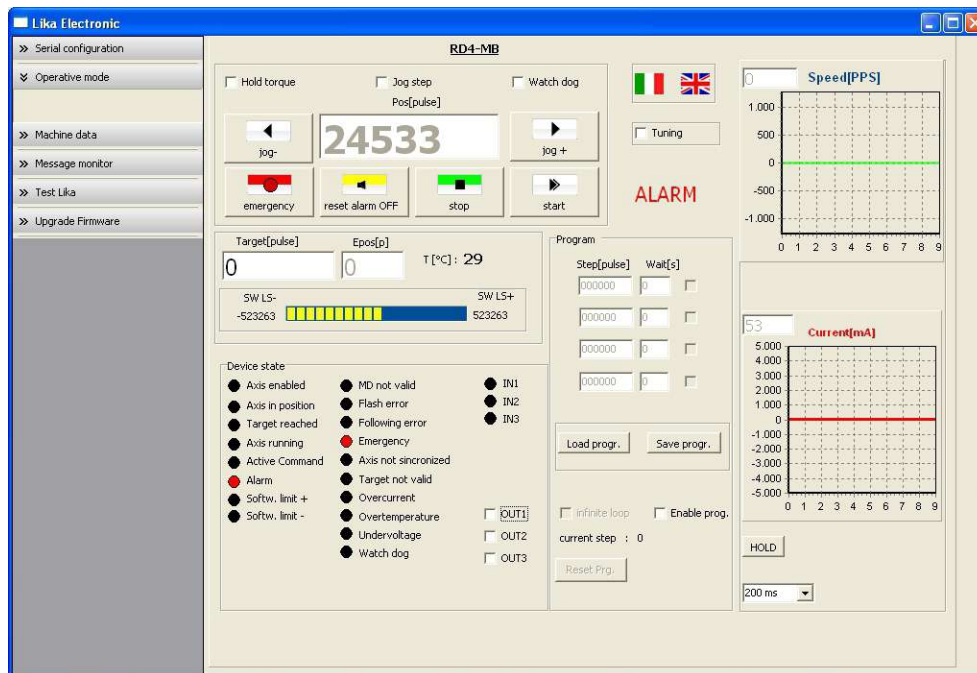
Lika Electronic

» Serial configuration
» Operative mode
» Machine data
» Message monitor
» Test Lika
» Upgrade Firmware

RD4-MB

Hold torque
Jog step
Watch dog
Pos[pulse]
24533
jog-
jog +
emergency
reset alarm OFF
stop
start

Tuning
ALARM

0
Speed[PPS]
1.000
500
0
-500
-1.000
0 1 2 3 4 5 6 7 8 9

Target[pulse]
0
Epos[p]
0
T [°C] : 29
SW LS-
-523263
SW LS+
523263

Program
Step[pulse]
Wait[s]
000000
0
000000
0
000000
0
000000
0
Load progr.
Save progr.

Device state
Axis enabled
Axis in position
Target reached
Axis running
Active Command
Alarm
Softw. limit +
Softw. limit -
MD not valid
Flash error
Following error
Emergency
Axis not sincronized
Target not valid
Overcurrent
Overtemperature
Undervoltage
Watch dog
IN1
IN2
IN3
OUT1
OUT2
OUT3

infinite loop
Enable prog.
current step : 0
Reset Prg.

53
Current[mA]
5.000
4.000
3.000
2.000
1.000
0
-1.000
-2.000
-3.000
-4.000
-5.000
0 1 2 3 4 5 6 7 8 9

HOLD
200 ms